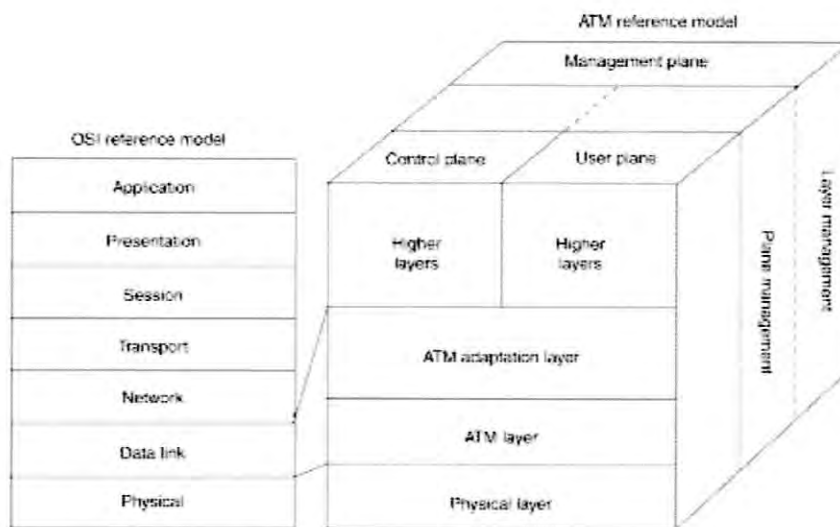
ATM reference model

Management plane

OSI reference model

Application

Presentation

Session

Transport

Network

Data link

Physical

Control plane

User plane

Higher layers

Higher layers

ATM adaptation layer

ATM layer

Physical layer

Plane management

Layer management